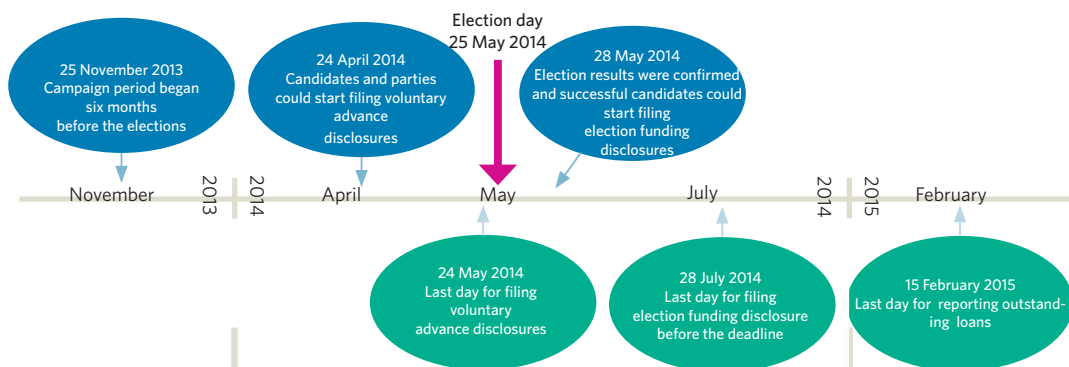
25 November 2013
Campaign period began six months before the elections

24 April 2014
Candidates and parties could start filing voluntary advance disclosures

Election day
25 May 2014

28 May 2014
Election results were confirmed and successful candidates could start filing election funding disclosures

November 2013 2014 April May July 2014 2015 February

24 May 2014
Last day for filing voluntary advance disclosures

28 July 2014
Last day for filing election funding disclosure before the deadline

15 February 2015
Last day for reporting outstanding loans